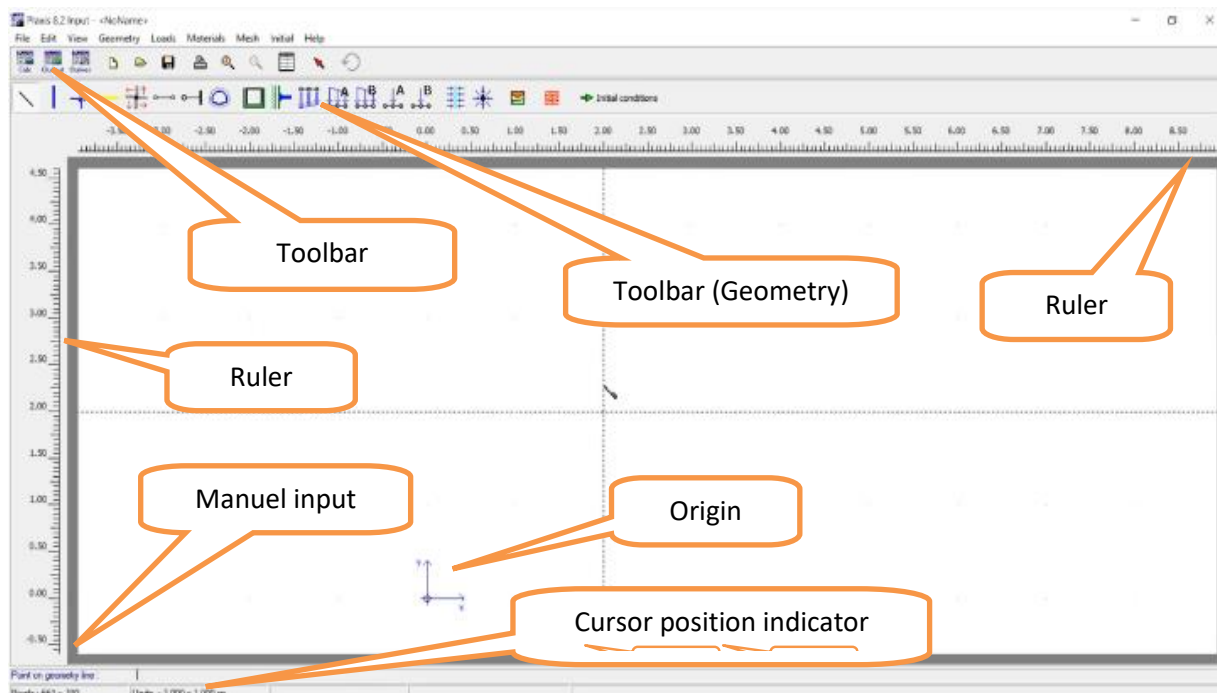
Plaxis 8.2 Input - <NoName>

File Edit View Geometry Loads Materials Mesh Initial Help

Calc Output Curves

Initial conditions

-3.50 -3.00 -2.50 -2.00 -1.50 -1.00 0.00 0.50 1.00 1.50 2.00 2.50 3.00 3.50 4.00 4.50 5.00 5.50 6.00 6.50 7.00 7.50 8.00 8.50

4.50
4.00
3.50
3.00
2.50
2.00
1.50
1.00
0.50
0.00
-0.50

Toolbar

Toolbar (Geometry)

Ruler

Ruler

Manuel input

Origin

y

x

Cursor position indicator

Point on geometry line :

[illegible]

Units - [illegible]